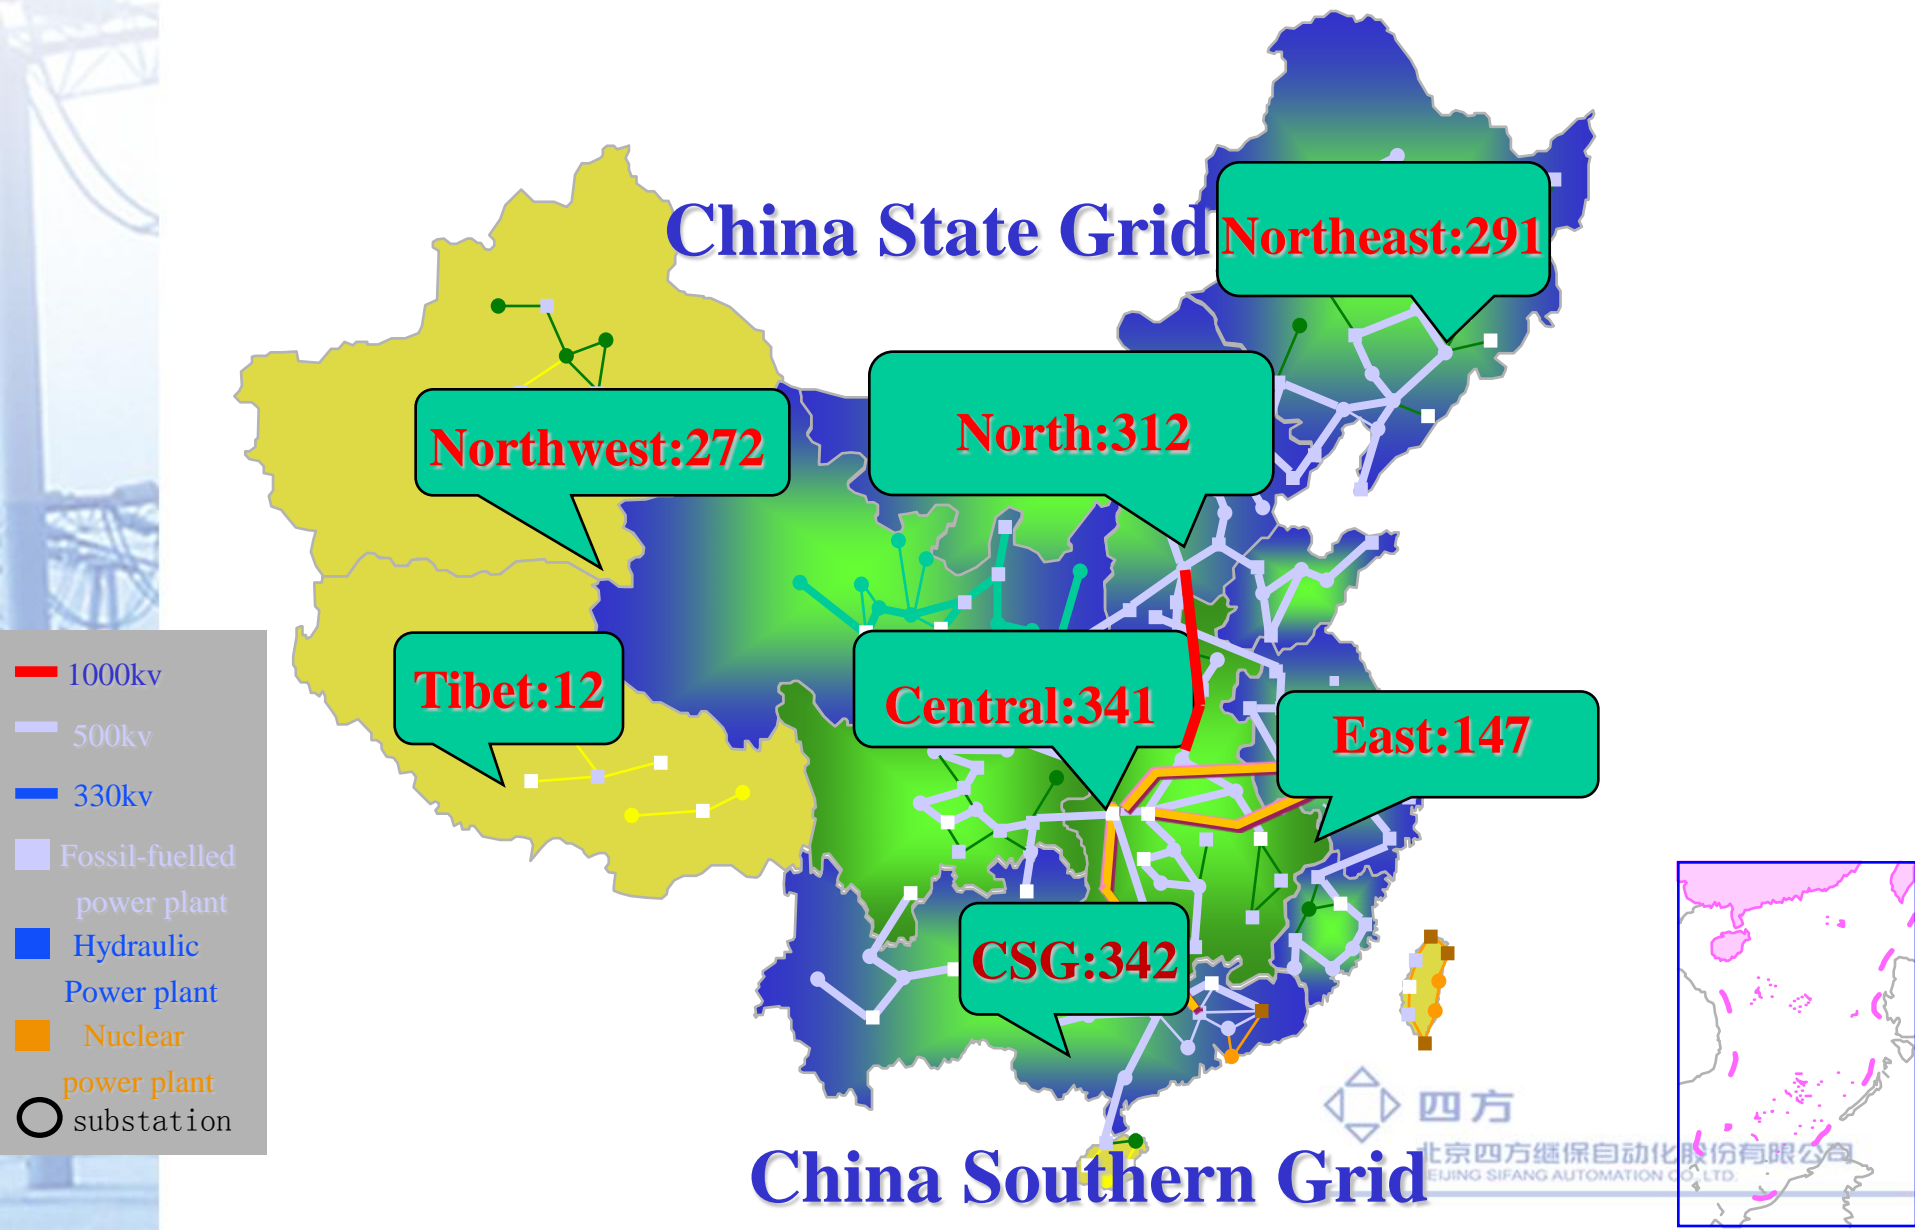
China State Grid

Northeast:291

North:312

Northwest:272

Tibet:12

Central:341

East:147

CSG:342

1000kv

500kv

330kv

Fossil-fuelled power plant

Hydraulic Power plant

Nuclear power plant

substation

四方

北京四方继保自动化股份有限公司
BEIJING SIFANG AUTOMATION CO., LTD.

China Southern Grid